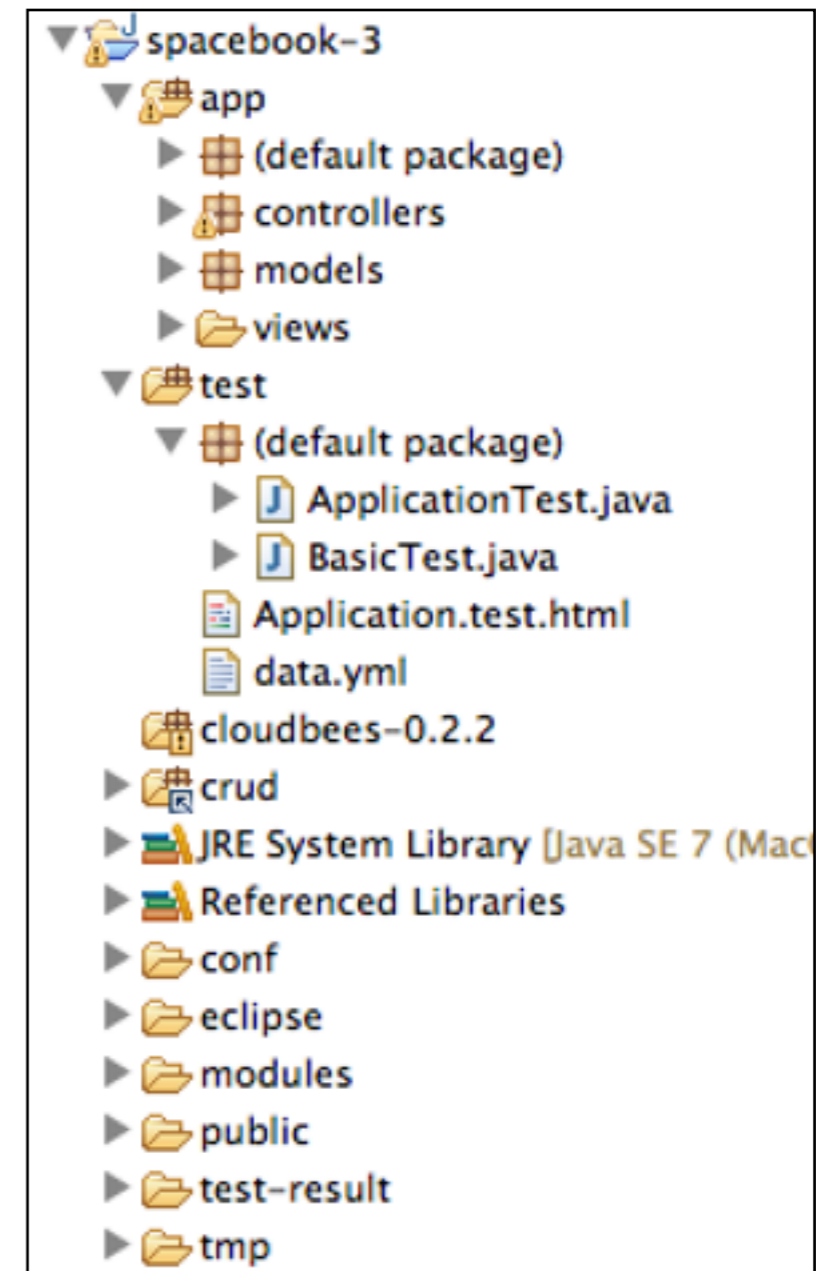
spacebook-3
app
(default package)
controllers
models
views
test
(default package)
ApplicationTest.java
BasicTest.java
Application.test.html
data.yml
cloudbees-0.2.2
crud
JRE System Library [Java SE 7 (Mac
Referenced Libraries
conf
eclipse
modules
public
test-result
tmp